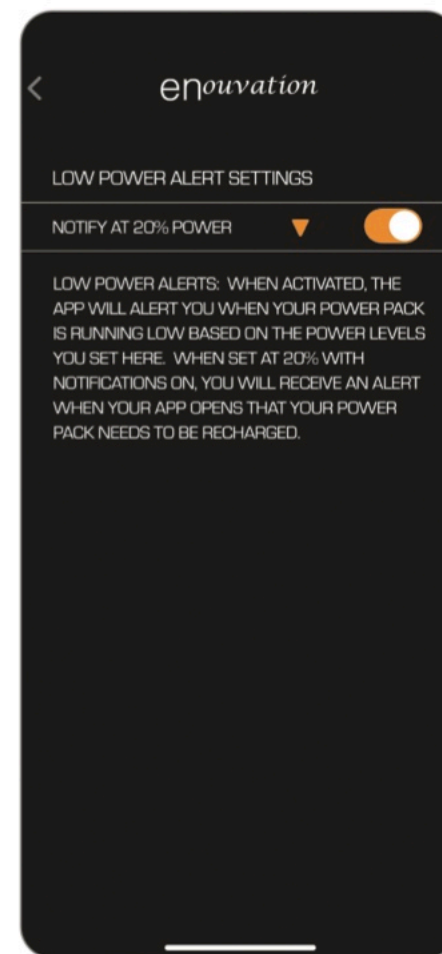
<

enouvation

LOW POWER ALERT SETTINGS

NOTIFY AT 20% POWER

LOW POWER ALERTS: WHEN ACTIVATED, THE APP WILL ALERT YOU WHEN YOUR POWER PACK IS RUNNING LOW BASED ON THE POWER LEVELS YOU SET HERE. WHEN SET AT 20% WITH NOTIFICATIONS ON, YOU WILL RECEIVE AN ALERT WHEN YOUR APP OPENS THAT YOUR POWER PACK NEEDS TO BE RECHARGED.